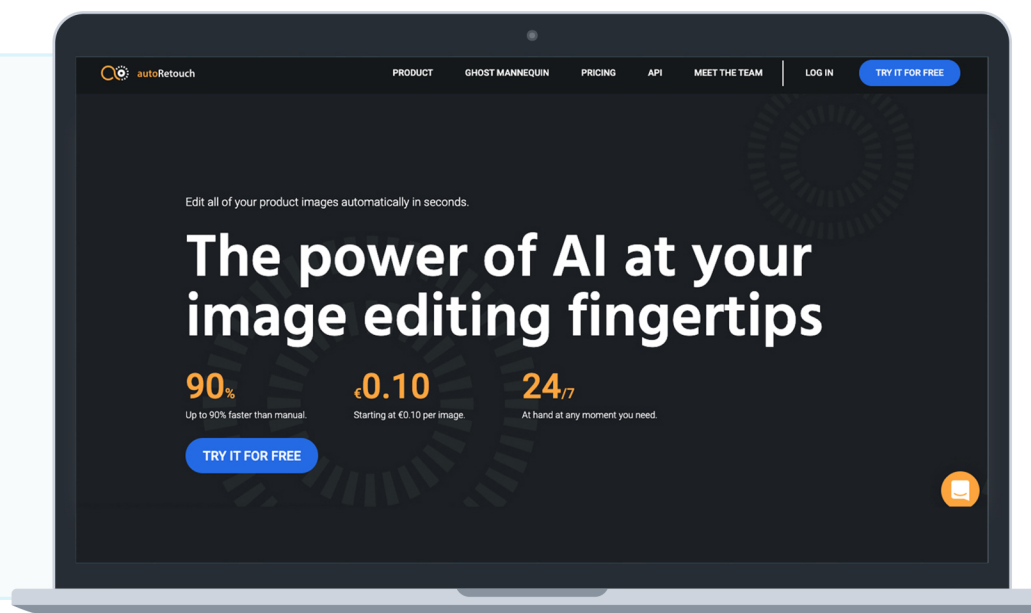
autoRetouch

PRODUCT GHOST MANNEQUIN PRICING API MEET THE TEAM LOG IN TRY IT FOR FREE

Edit all of your product images automatically in seconds.

The power of AI at your image editing fingertips

90%
Up to 90% faster than manual.

€0.10
Starting at €0.10 per image.

24/7
At hand at any moment you need.

TRY IT FOR FREE